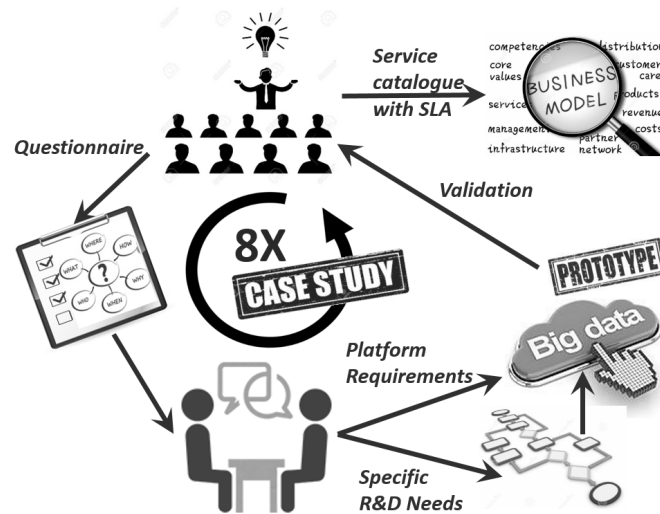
Service catalogue with SLA

competences distribution core values customer care service products revenue management costs infrastructure partner network

BUSINESS MODEL

Questionnaire

Validation

8X

CASE STUDY

PROTOTYPE

WHERE HOW WHAT ? WHY WHO WHEN

Big data

Platform Requirements

Specific R&D Needs